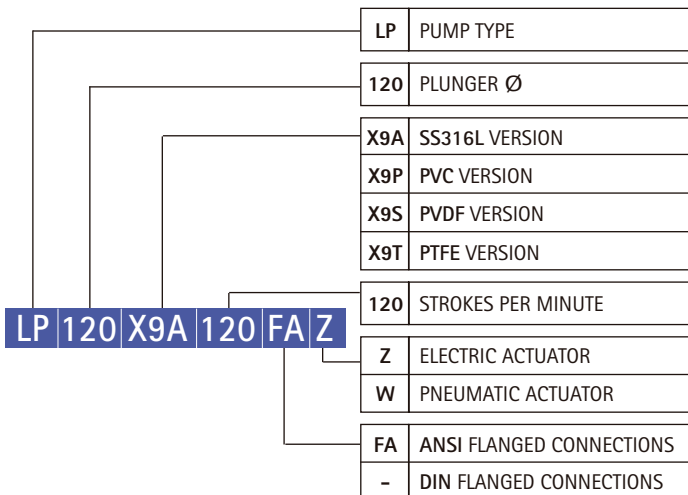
LP 120 X9A 120 FA Z

| LP | PUMP TYPE |
|---|---|
| 120 | PLUNGER Ø |
| X9A | SS316L VERSION |
| X9P | PVC VERSION |
| X9S | PVDF VERSION |
| X9T | PTFE VERSION |
| 120 | STROKES PER MINUTE |
| Z | ELECTRIC ACTUATOR |
| W | PNEUMATIC ACTUATOR |
| FA | ANSI FLANGED CONNECTIONS |
| – | DIN FLANGED CONNECTIONS |